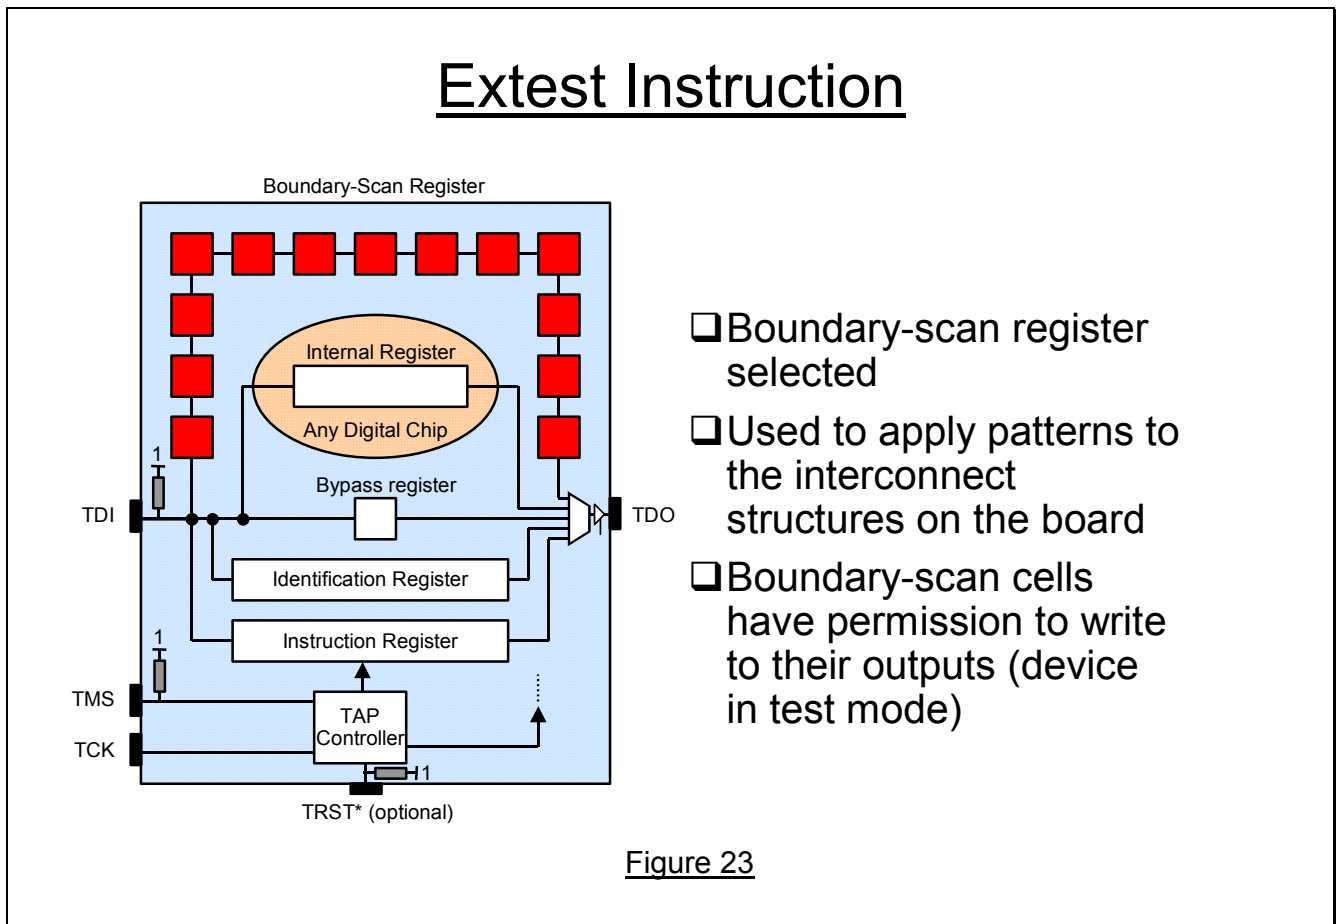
Extest Instruction

Boundary-Scan Register

Internal Register

Any Digital Chip

Bypass register

TDI

TDO

1

Identification Register

1

Instruction Register

TMS

TAP Controller

TCK

1

TRST* (optional)

❑Boundary-scan register selected

❑Used to apply patterns to the interconnect structures on the board

❑Boundary-scan cells have permission to write to their outputs (device in test mode)

Figure 23